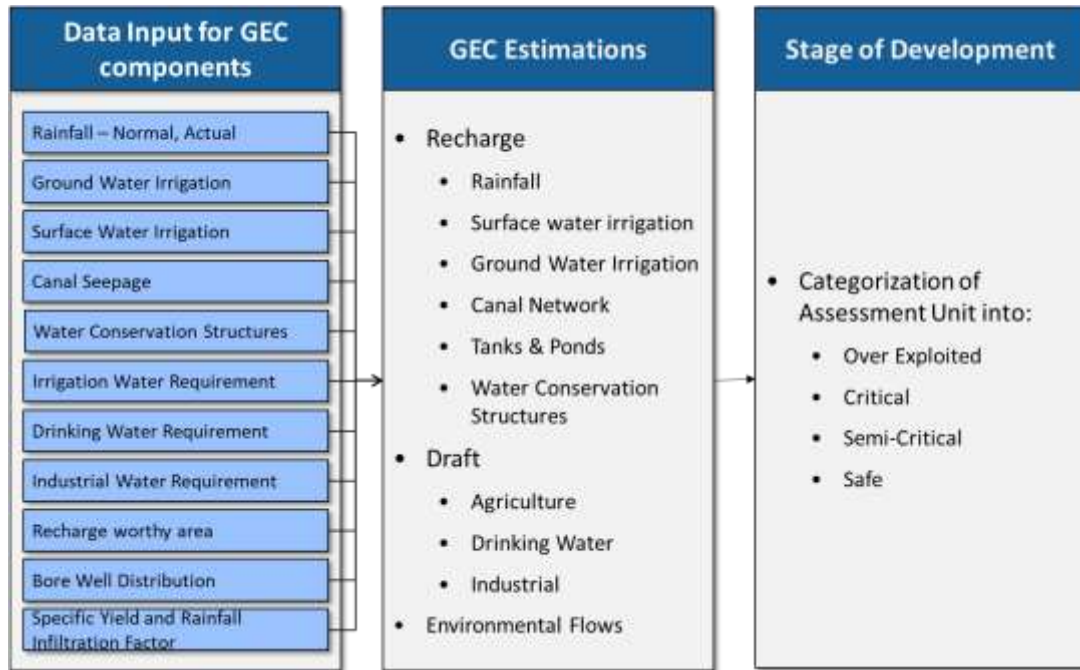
Data Input for GEC components

Rainfall – Normal, Actual

Ground Water Irrigation

Surface Water Irrigation

Canal Seepage

Water Conservation Structures

Irrigation Water Requirement

Drinking Water Requirement

Industrial Water Requirement

Recharge worthy area

Bore Well Distribution

Specific Yield and Rainfall Infiltration Factor

GEC Estimations

- Recharge
  - Rainfall
  - Surface water irrigation
  - Ground Water Irrigation
  - Canal Network
  - Tanks & Ponds
  - Water Conservation Structures
- Draft
  - Agriculture
  - Drinking Water
  - Industrial
- Environmental Flows

Stage of Development

- Categorization of Assessment Unit into:
  - Over Exploited
  - Critical
  - Semi-Critical
  - Safe